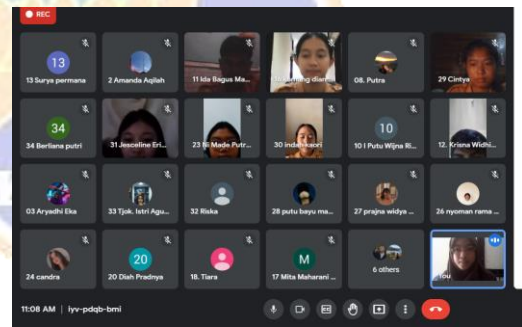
REC

13
13 Surya permana

2 Amanda Aqilah

11 Ida Bagus Ma...

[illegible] diana

08. Putra

29 Cintya

34
34 Berliana putri

31 Jesceline Eri...

23 Ni Made Putr...

30 indah kaori

10
10 I Putu Wijna Ri...

12. Krisna Widhi...

03 Aryadhi Eka

33 Tjok. Istri Agu...

32 Riska

28 putu bayu ma...

27 prajna widya ...

26 nyoman rama ...

24 candra

20
20 Dish Pradnya

18. Tiara

M
17 Mita Maharani ...

6 others

You

11:08 AM | iyv-pdqb-bmi